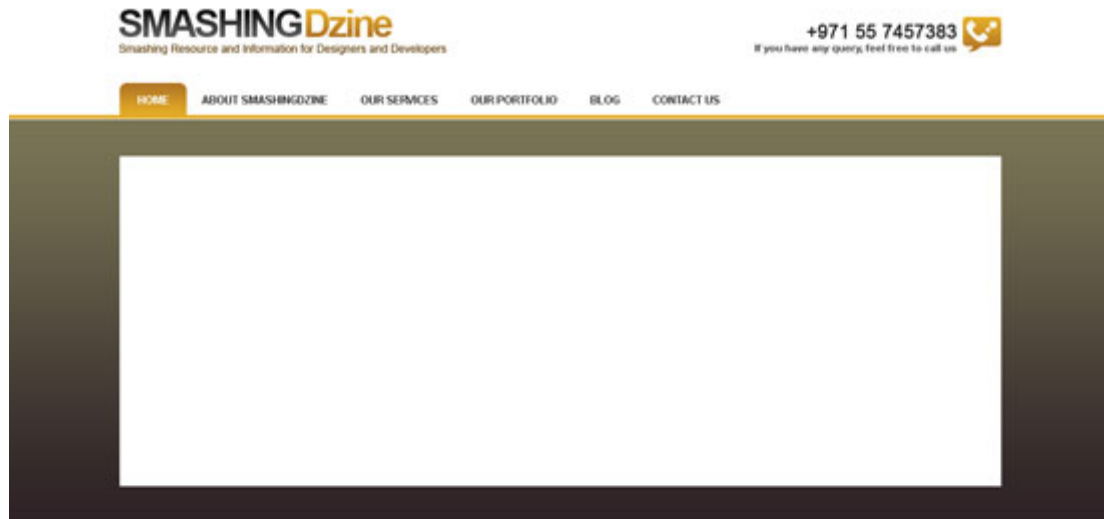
SMASHINGDzine
Smashing Resource and Information for Designers and Developers

+971 55 7457383
If you have any query, feel free to call us

HOME ABOUT SMASHINGDZINE OUR SERVICES OUR PORTFOLIO BLOG CONTACT US